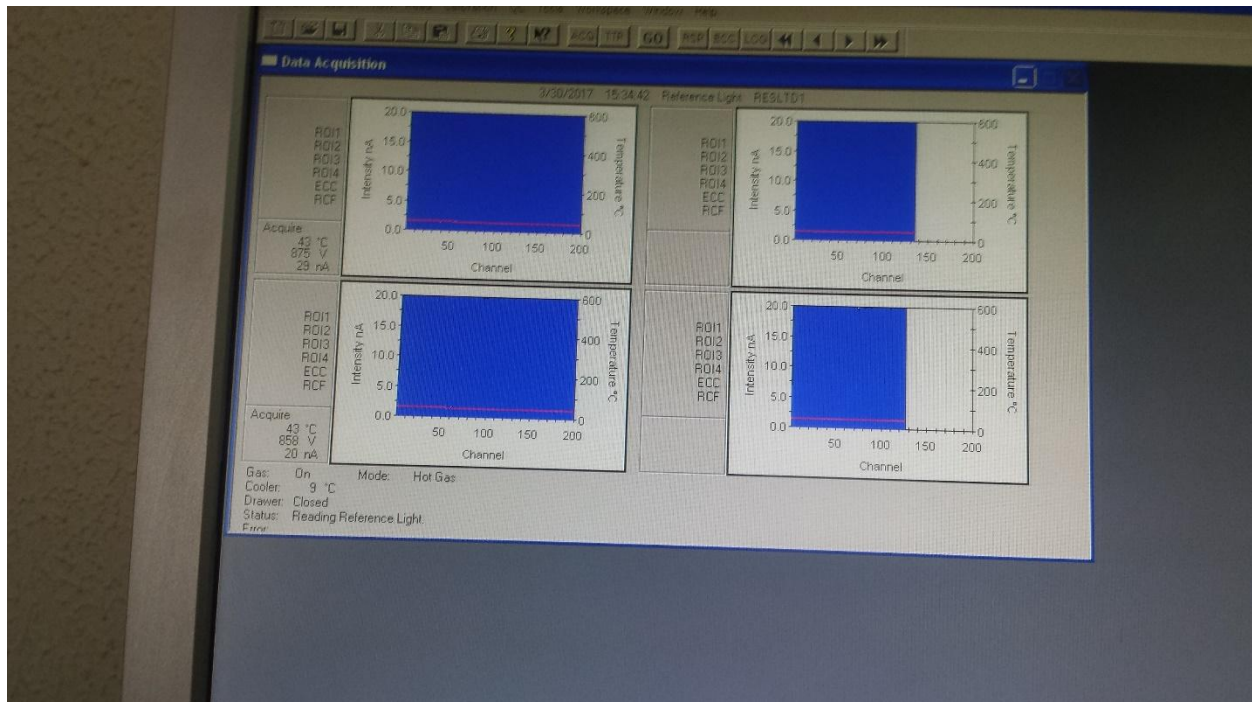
ACQ TTP GO RSP ECC LOG

Data Acquisition

3/30/2017 15:34:42 Reference Light RESLTD1

ROI1
ROI2
ROI3
ROI4
ECC
RCF

Acquire
43 °C
875 V
29 nA

20.0
15.0
10.0
5.0
0.0
Intensity nA
50 100 150 200
Channel
600
400
200
0
Temperature °C

ROI1
ROI2
ROI3
ROI4
ECC
RCF

20.0
15.0
10.0
5.0
0.0
Intensity nA
50 100 150 200
Channel
600
400
200
0
Temperature °C

ROI1
ROI2
ROI3
ROI4
ECC
RCF

Acquire
43 °C
858 V
20 nA

20.0
15.0
10.0
5.0
0.0
Intensity nA
50 100 150 200
Channel
600
400
200
0
Temperature °C

ROI1
ROI2
ROI3
ROI4
ECC
RCF

20.0
15.0
10.0
5.0
0.0
Intensity nA
50 100 150 200
Channel
600
400
200
0
Temperature °C

Gas: On Mode: Hot Gas
Cooler: 9 °C
Drawer: Closed
Status: Reading Reference Light.
Error: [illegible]